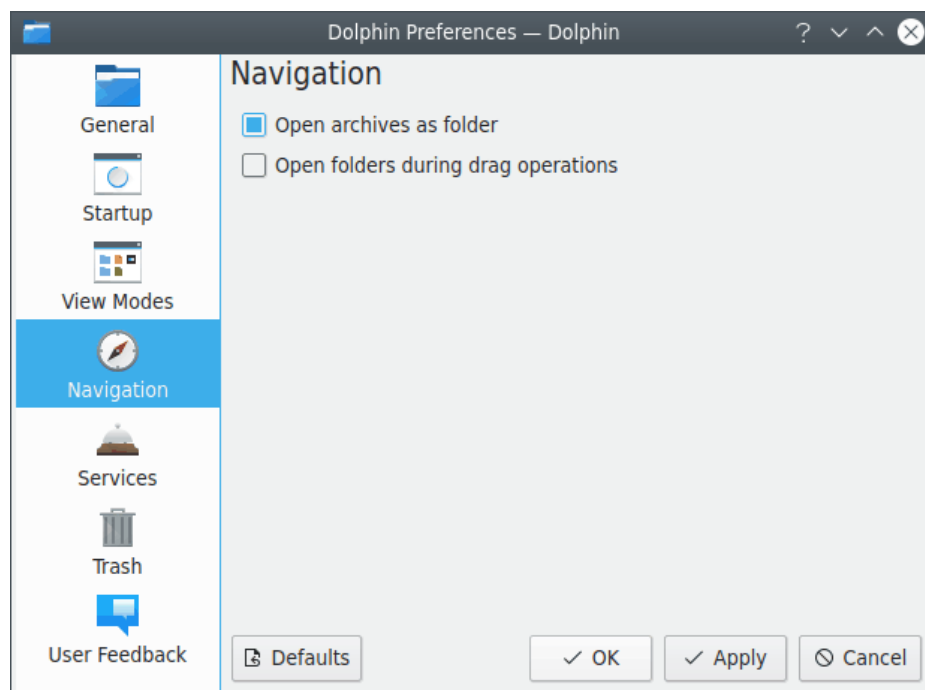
Dolphin Preferences — Dolphin

?

General

Startup

View Modes

Navigation

Services

Trash

User Feedback

Navigation

Open archives as folder

Open folders during drag operations

Defaults

OK

Apply

Cancel